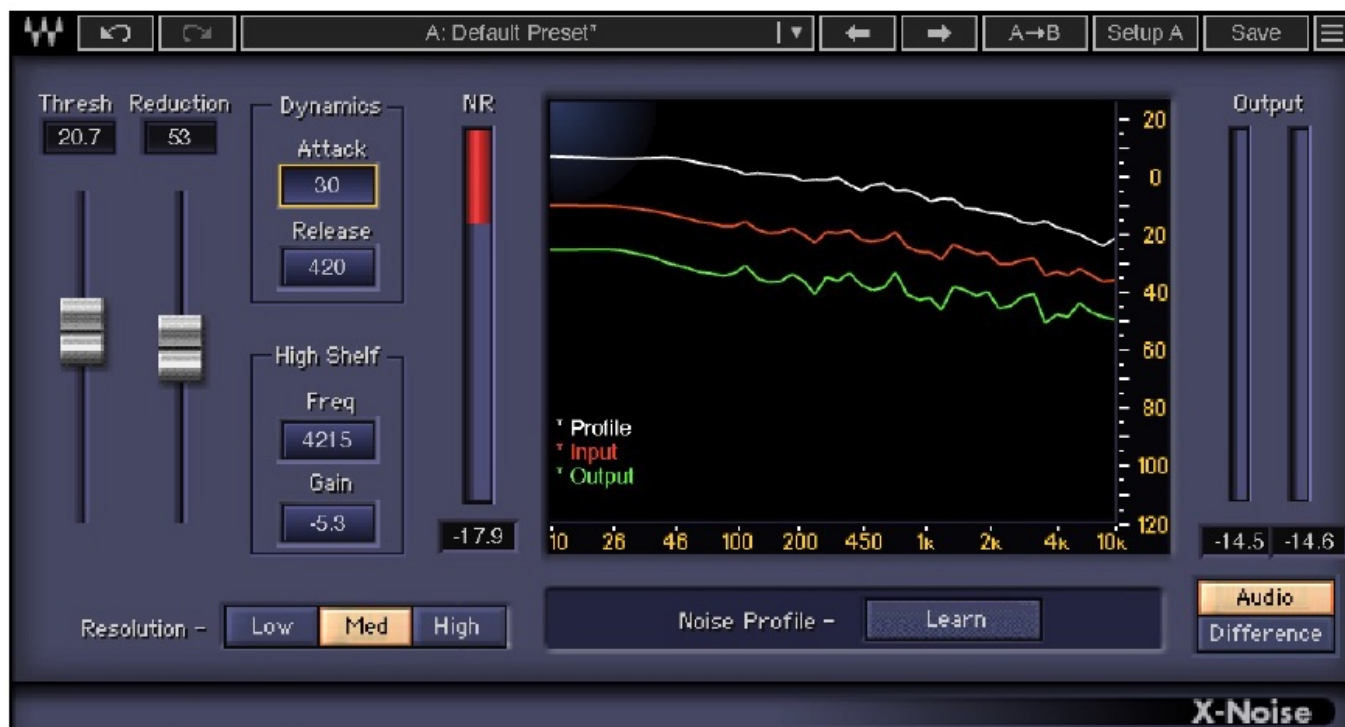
A: Default Preset*

A→B

Setup A

Save

Thresh

20.7

Reduction

53

Dynamics

Attack

30

Release

420

High Shelf

Freq

4215

Gain

-5.3

NR

-17.9

20

0

20

40

60

80

100

120

* Profile
* Input
* Output

10 26 46 100 200 450 1k 2k 4k 10k

Output

-14.5

-14.6

Resolution –

Low

Med

High

Noise Profile –

Learn

Audio

Difference

X-Noise